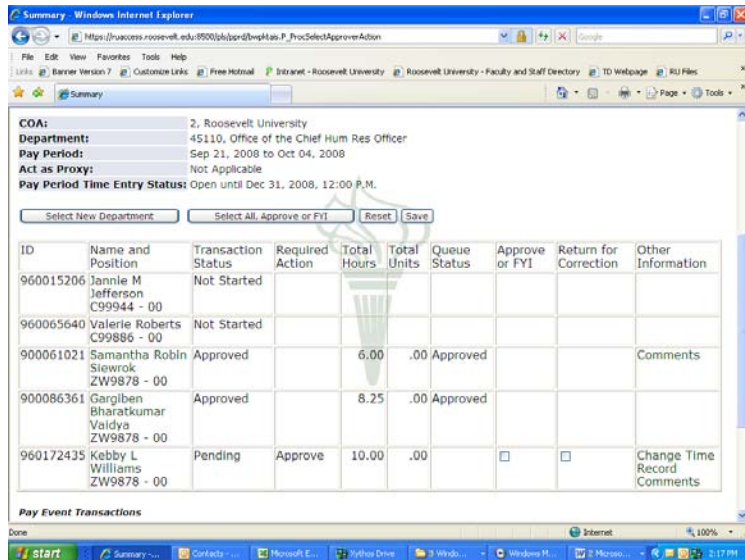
Summary - Windows Internet Explorer

https://ruaccess.roosevelt.edu:8500/pls/pprd/bwpktais.P_ProcSelectApproverAction

Google

File Edit View Favorites Tools Help

Links Banner Version 7 Customize Links Free Hotmail Intranet - Roosevelt University Roosevelt University - Faculty and Staff Directory TD Webpage RU Files

Summary

Page Tools

COA: 2, Roosevelt University
Department: 45110, Office of the Chief Hum Res Officer
Pay Period: Sep 21, 2008 to Oct 04, 2008
Act as Proxy: Not Applicable
Pay Period Time Entry Status: Open until Dec 31, 2008, 12:00 P.M.

Select New Department | Select All, Approve or FYI | Reset | Save

| ID | Name and Position | Transaction Status | Required Action | Total Hours | Total Units | Queue Status | Approve or FYI | Return for Correction | Other Information |
|---|---|---|---|---|---|---|---|---|---|
| 960015206 | Jannie M Jefferson C99944 - 00 | Not Started | | | | | | | |
| 960065640 | Valerie Roberts C99886 - 00 | Not Started | | | | | | | |
| 900061021 | Samantha Robin Siewrok ZW9878 - 00 | Approved | | 6.00 | .00 | Approved | | | Comments |
| 900086361 | Gargiben Bharatkumar Vaidya ZW9878 - 00 | Approved | | 8.25 | .00 | Approved | | | |
| 960172435 | Kebby L Williams ZW9878 - 00 | Pending | Approve | 10.00 | .00 | | ☐ | ☐ | Change Time Record Comments |

Pay Event Transactions

Done

Internet

100%

start | Summary -... | Contacts -... | Microsoft E... | Xythos Drive | 3 Windo... | Windows M... | 2 Microso... | 2:17 PM